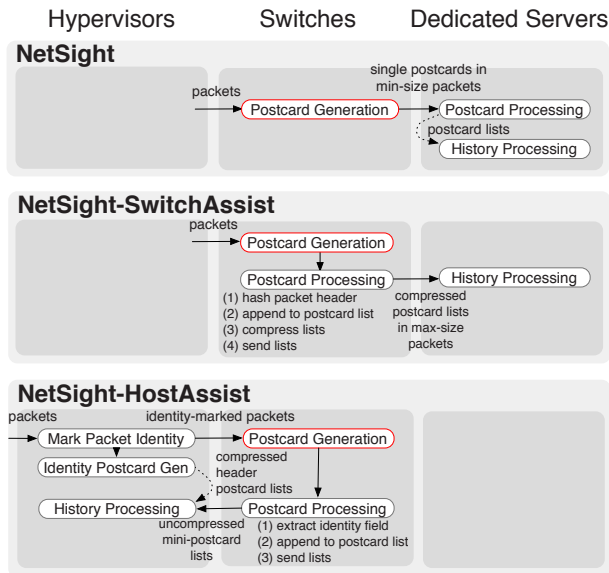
Hypervisors Switches Dedicated Servers

NetSight

packets

Postcard Generation

single postcards in min-size packets

Postcard Processing

postcard lists

History Processing

NetSight-SwitchAssist

packets

Postcard Generation

Postcard Processing

(1) hash packet header
(2) append to postcard list
(3) compress lists
(4) send lists

compressed postcard lists in max-size packets

History Processing

NetSight-HostAssist

packets

Mark Packet Identity

identity-marked packets

Postcard Generation

Identity Postcard Gen

compressed header postcard lists

History Processing

Postcard Processing

uncompressed mini-postcard lists

(1) extract identity field
(2) append to postcard list
(3) send lists